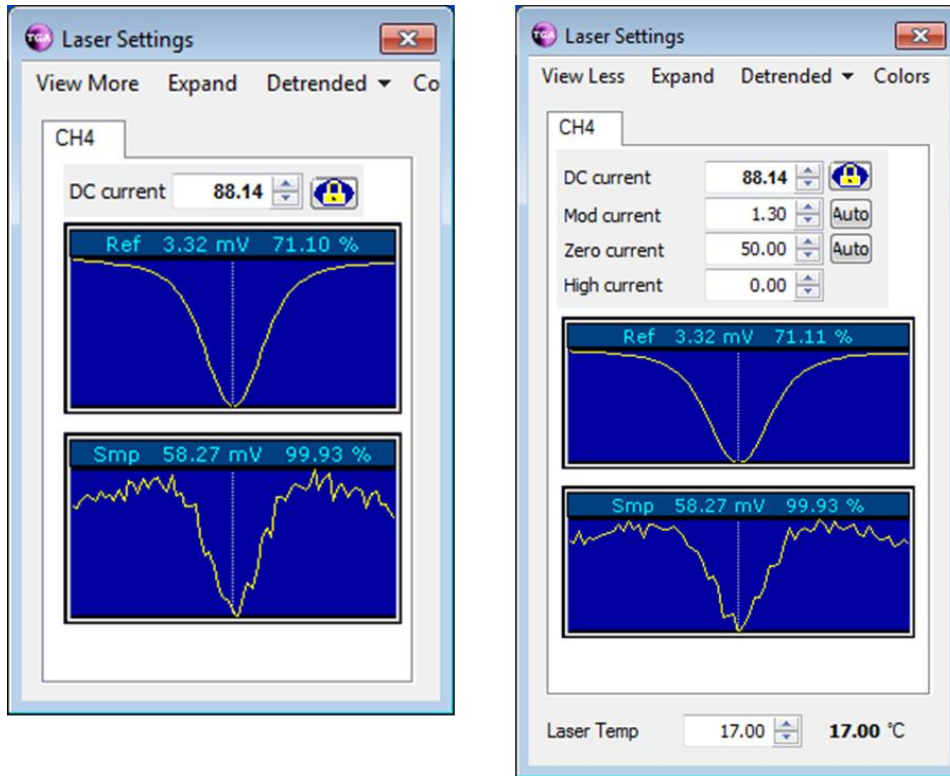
TGA Laser Settings

View More Expand Detrended ▾ Co

CH4

DC current 88.14

Ref 3.32 mV 71.10 %

Smp 58.27 mV 99.93 %

TGA Laser Settings

View Less Expand Detrended ▾ Colors

CH4

DC current 88.14

Mod current 1.30 Auto

Zero current 50.00 Auto

High current 0.00

Ref 3.32 mV 71.11 %

Smp 58.27 mV 99.93 %

Laser Temp 17.00 17.00 °C